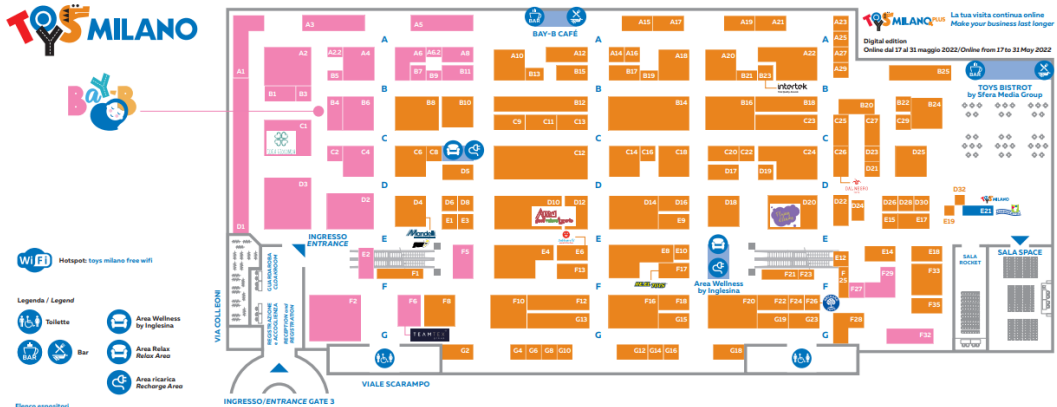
TOYS MILANO

BAY-B

TOYS MILANO PLUS
La tua visita continua online
Make your business last longer
Digital edition
Online dal 17 al 31 maggio 2022/Online from 17 to 31 May 2022

TOYS BISTROT by Sfera Media Group

BAY-B CAFÉ

BAR

A3 A5 A15 A17 A19 A21 A23 A25 A27 A29
A1 A2 A22 A4 A6 A62 A8 A10 A12 A14 A16 A18 A20
B1 B3 B5 B7 B9 B11 B13 B15 B17 B19 B21 B23 B25
B4 B6 B8 B10 B12 B14 B16 B18 B20 B22 B24
C1 C2 C4 C6 C8 C9 C11 C12 C13 C14 C16 C18 C20 C22 C23 C24 C25 C26 C27 C29
D1 D2 D3 D4 D5 D6 D8 D10 D12 D14 D16 D17 D18 D19 D20 D21 D22 D23 D24 D25 D26 D28 D30 D32
E1 E2 E3 E4 E6 E8 E9 E10 E12 E14 E15 E17 E18 E19 E21
F1 F2 F3 F5 F6 F8 F10 F12 F13 F16 F17 F18 F20 F21 F22 F23 F24 F25 F26 F27 F28 F29 F32 F33 F35
G2 G4 G6 G8 G10 G12 G13 G14 G15 G16 G18 G19 G20 G22 G23

A B C D E F G

intertek

TEAM TOYS

INGRESSO
ENTRANCE

GUARDAROBA
CLOAKROOM

REGISTRAZIONE e ACCREDITI
RECEPTION and REGISTRATION

Area Wellness by Inglesina

SALA ROCKET

SALA SPACE

VIA COLLEONI

VIALE SCARAMPO

INGRESSO/ENTRANCE GATE 3

Hotspot: toys milano free wifi

Legenda / Legend
Toilette
Bar
Area Wellness by Inglesina
Area Relax
Relax Area
Area ricarica
Recharge Area

Elenco espositori